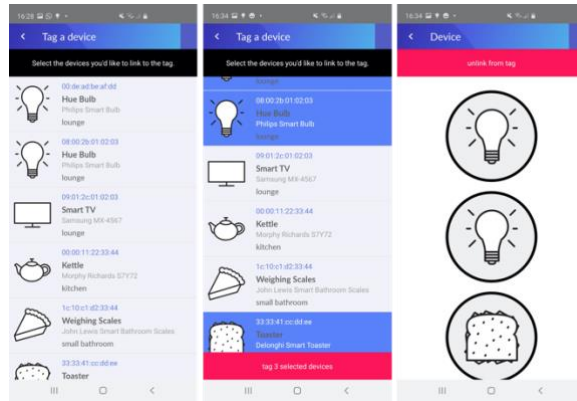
16:28

Tag a device

Select the devices you'd like to link to the tag.

00:de:ad:be:af:dd
Hue Bulb
Philips Smart Bulb
lounge

08:00:2b:01:02:03
Hue Bulb
Philips Smart Bulb
lounge

09:01:2c:01:02:03
Smart TV
Samsung MX-4567
lounge

00:00:11:22:33:44
Kettle
Morphy Richards S7Y72
kitchen

1c:10:c1:d2:33:44
Weighing Scales
John Lewis Smart Bathroom Scales
small bathroom

33:33:41:cc:dd:ee
Toaster

16:34

Tag a device

Select the devices you'd like to link to the tag.

lounge

08:00:2b:01:02:03
Hue Bulb
Philips Smart Bulb
lounge

09:01:2c:01:02:03
Smart TV
Samsung MX-4567
lounge

00:00:11:22:33:44
Kettle
Morphy Richards S7Y72
kitchen

1c:10:c1:d2:33:44
Weighing Scales
John Lewis Smart Bathroom Scales
small bathroom

33:33:41:cc:dd:ee
Toaster
Delonghi Smart Toaster

tag 3 selected devices

16:34

Device

unlink from tag